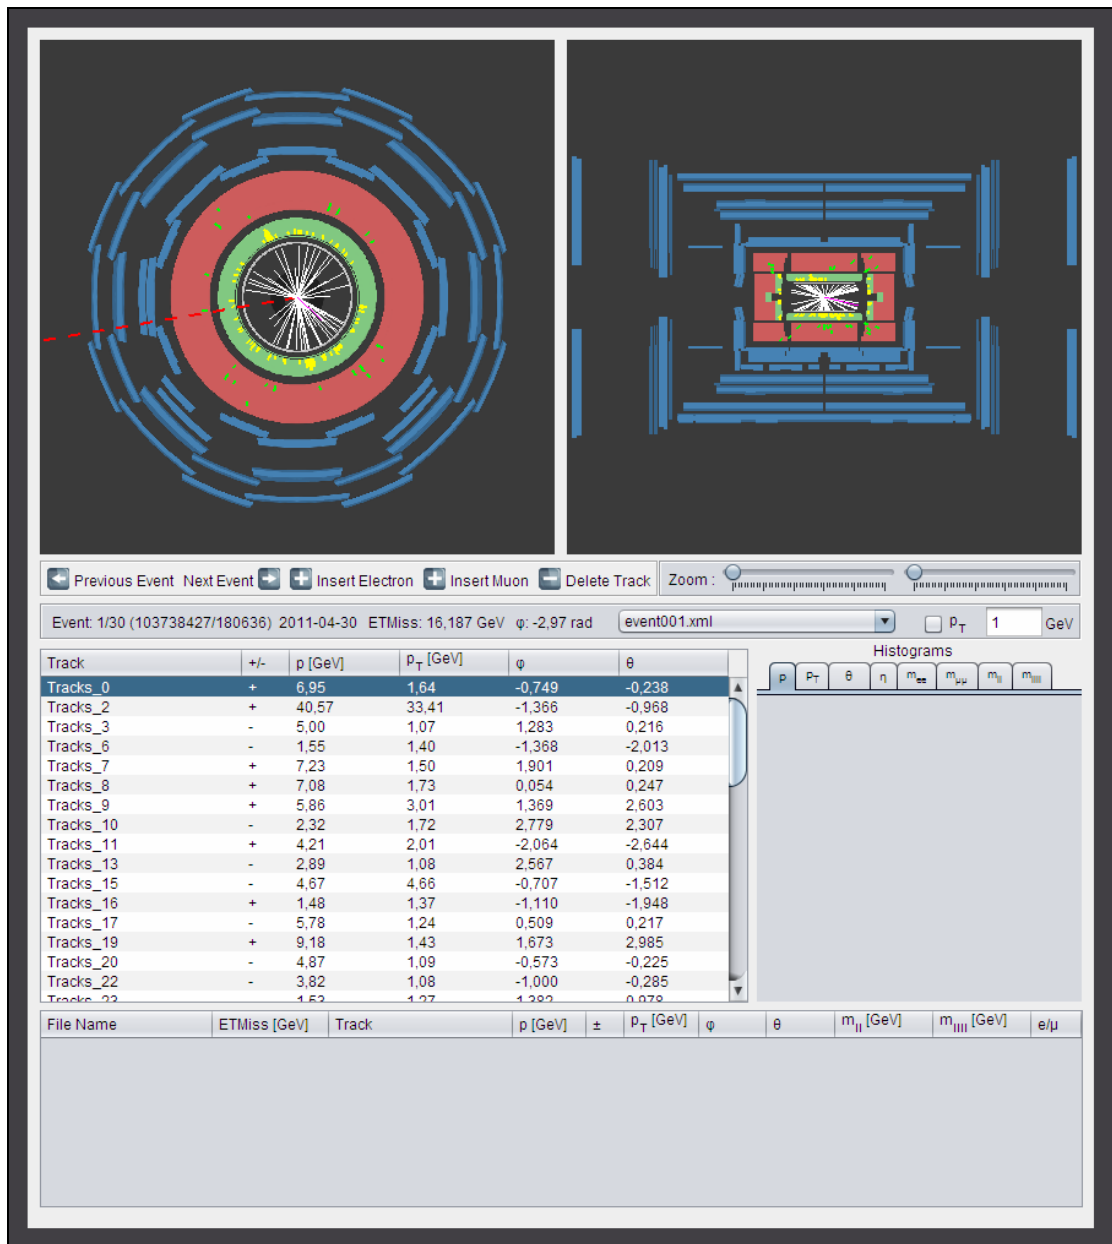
Previous Event Next Event Insert Electron Insert Muon Delete Track Zoom :

Event: 1/30 (103738427/180636) 2011-04-30 ETMiss: 16,187 GeV φ: -2,97 rad event001.xml $p_T$ 1 GeV

| Track | +/- | p [GeV] | $p_T$ [GeV] | φ | θ |
|---|---|---|---|---|---|
| Tracks_0 | + | 6,95 | 1,64 | -0,749 | -0,238 |
| Tracks_2 | + | 40,57 | 33,41 | -1,366 | -0,968 |
| Tracks_3 | - | 5,00 | 1,07 | 1,283 | 0,216 |
| Tracks_6 | - | 1,55 | 1,40 | -1,368 | -2,013 |
| Tracks_7 | + | 7,23 | 1,50 | 1,901 | 0,209 |
| Tracks_8 | + | 7,08 | 1,73 | 0,054 | 0,247 |
| Tracks_9 | + | 5,86 | 3,01 | 1,369 | 2,603 |
| Tracks_10 | - | 2,32 | 1,72 | 2,779 | 2,307 |
| Tracks_11 | + | 4,21 | 2,01 | -2,064 | -2,644 |
| Tracks_13 | - | 2,89 | 1,08 | 2,567 | 0,384 |
| Tracks_15 | - | 4,67 | 4,66 | -0,707 | -1,512 |
| Tracks_16 | + | 1,48 | 1,37 | -1,110 | -1,948 |
| Tracks_17 | - | 5,78 | 1,24 | 0,509 | 0,217 |
| Tracks_19 | + | 9,18 | 1,43 | 1,673 | 2,985 |
| Tracks_20 | - | 4,87 | 1,09 | -0,573 | -0,225 |
| Tracks_22 | - | 3,82 | 1,08 | -1,000 | -0,285 |
| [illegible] | | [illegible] | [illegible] | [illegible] | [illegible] |

Histograms
p $p_T$ θ η $m_{ee}$ $m_{\mu\mu}$ $m_{ll}$ $m_{llll}$

| File Name | ETMiss [GeV] | Track | p [GeV] | ± | $p_T$ [GeV] | φ | θ | $m_{ll}$ [GeV] | $m_{llll}$ [GeV] | e/μ |
|---|---|---|---|---|---|---|---|---|---|---|